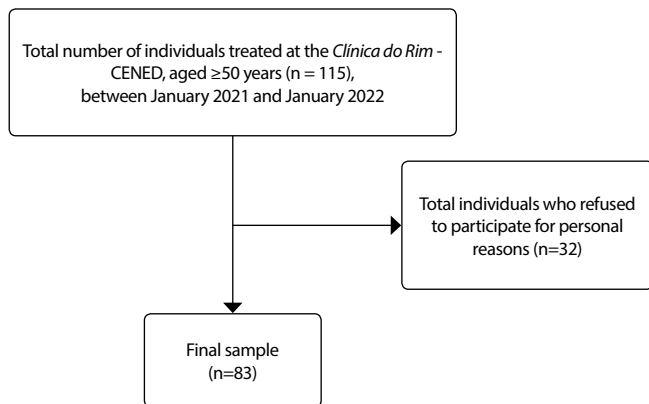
Total number of individuals treated at the Clínica do Rim - CENED, aged ≥50 years (n = 115), between January 2021 and January 2022

Total individuals who refused to participate for personal reasons (n=32)

Final sample (n=83)